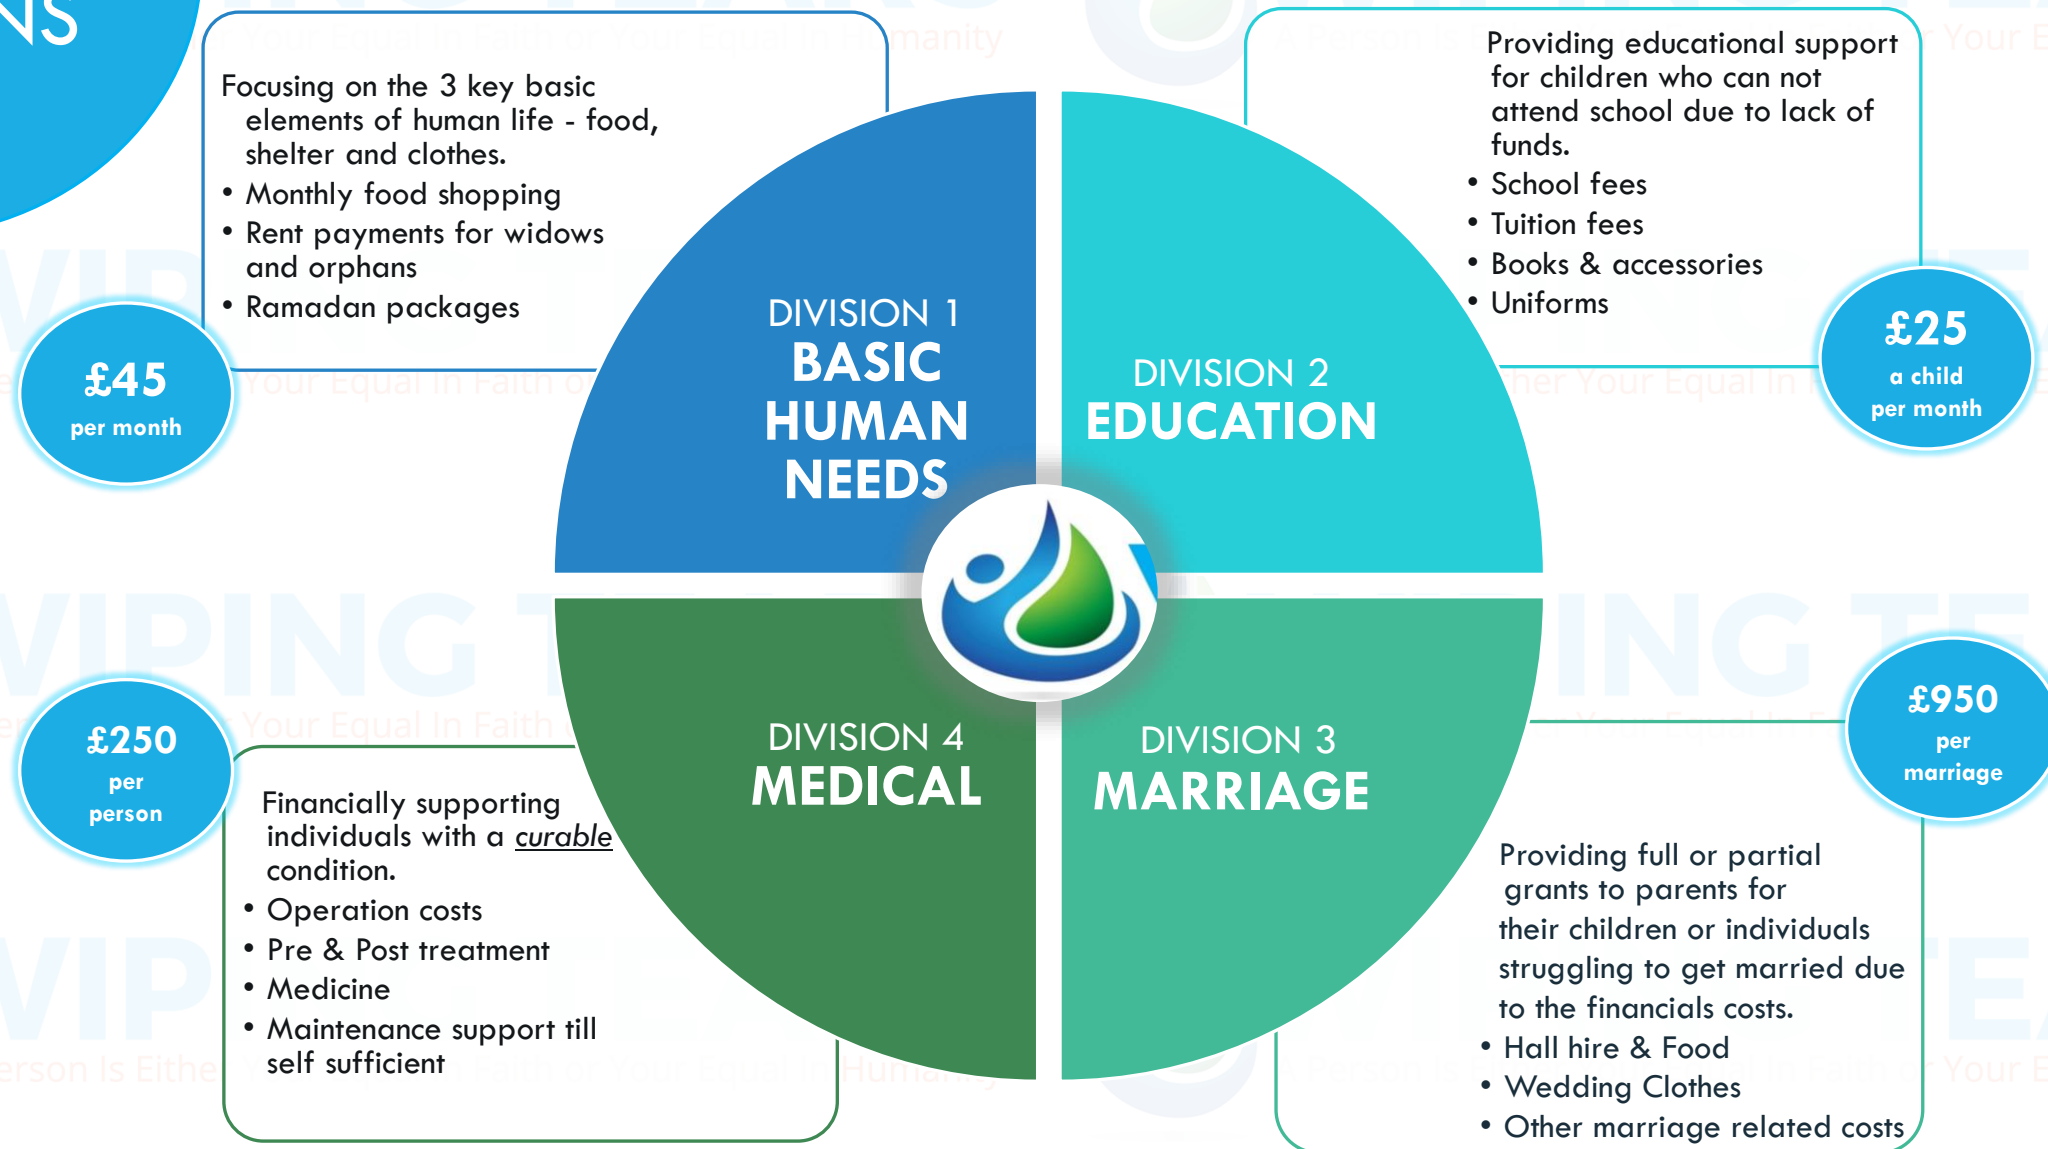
NS

Focusing on the 3 key basic elements of human life - food, shelter and clothes.

- Monthly food shopping
- Rent payments for widows and orphans
- Ramadan packages

£45 per month

DIVISION 1
BASIC HUMAN NEEDS

Providing educational support for children who can not attend school due to lack of funds.

- School fees
- Tuition fees
- Books & accessories
- Uniforms

£25 a child per month

DIVISION 2
EDUCATION

£250 per person

Financially supporting individuals with a curable condition.

- Operation costs
- Pre & Post treatment
- Medicine
- Maintenance support till self sufficient

DIVISION 4
MEDICAL

DIVISION 3
MARRIAGE

£950 per marriage

Providing full or partial grants to parents for their children or individuals struggling to get married due to the financials costs.

- Hall hire & Food
- Wedding Clothes
- Other marriage related costs